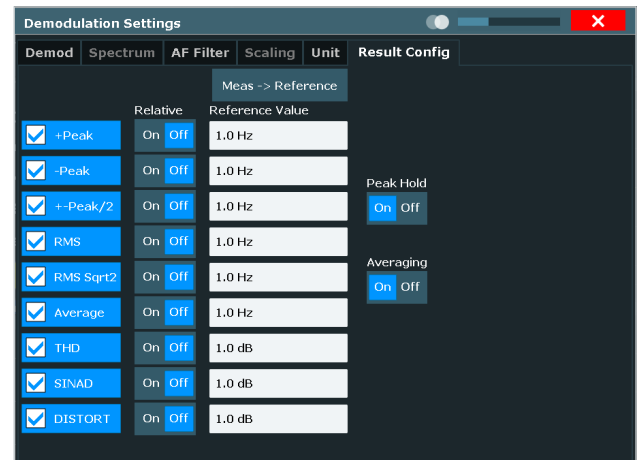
Demodulation Settings

Demod | Spectrum | AF Filter | Scaling | Unit | Result Config

Meas -> Reference

Relative | Reference Value

| | Relative | Reference Value |
|---|---|---|
| +Peak | On Off | 1.0 Hz |
| -Peak | On Off | 1.0 Hz |
| +-Peak/2 | On Off | 1.0 Hz |
| RMS | On Off | 1.0 Hz |
| RMS Sqrt2 | On Off | 1.0 Hz |
| Average | On Off | 1.0 Hz |
| THD | On Off | 1.0 dB |
| SINAD | On Off | 1.0 dB |
| DISTORT | On Off | 1.0 dB |

Peak Hold
On Off

Averaging
On Off